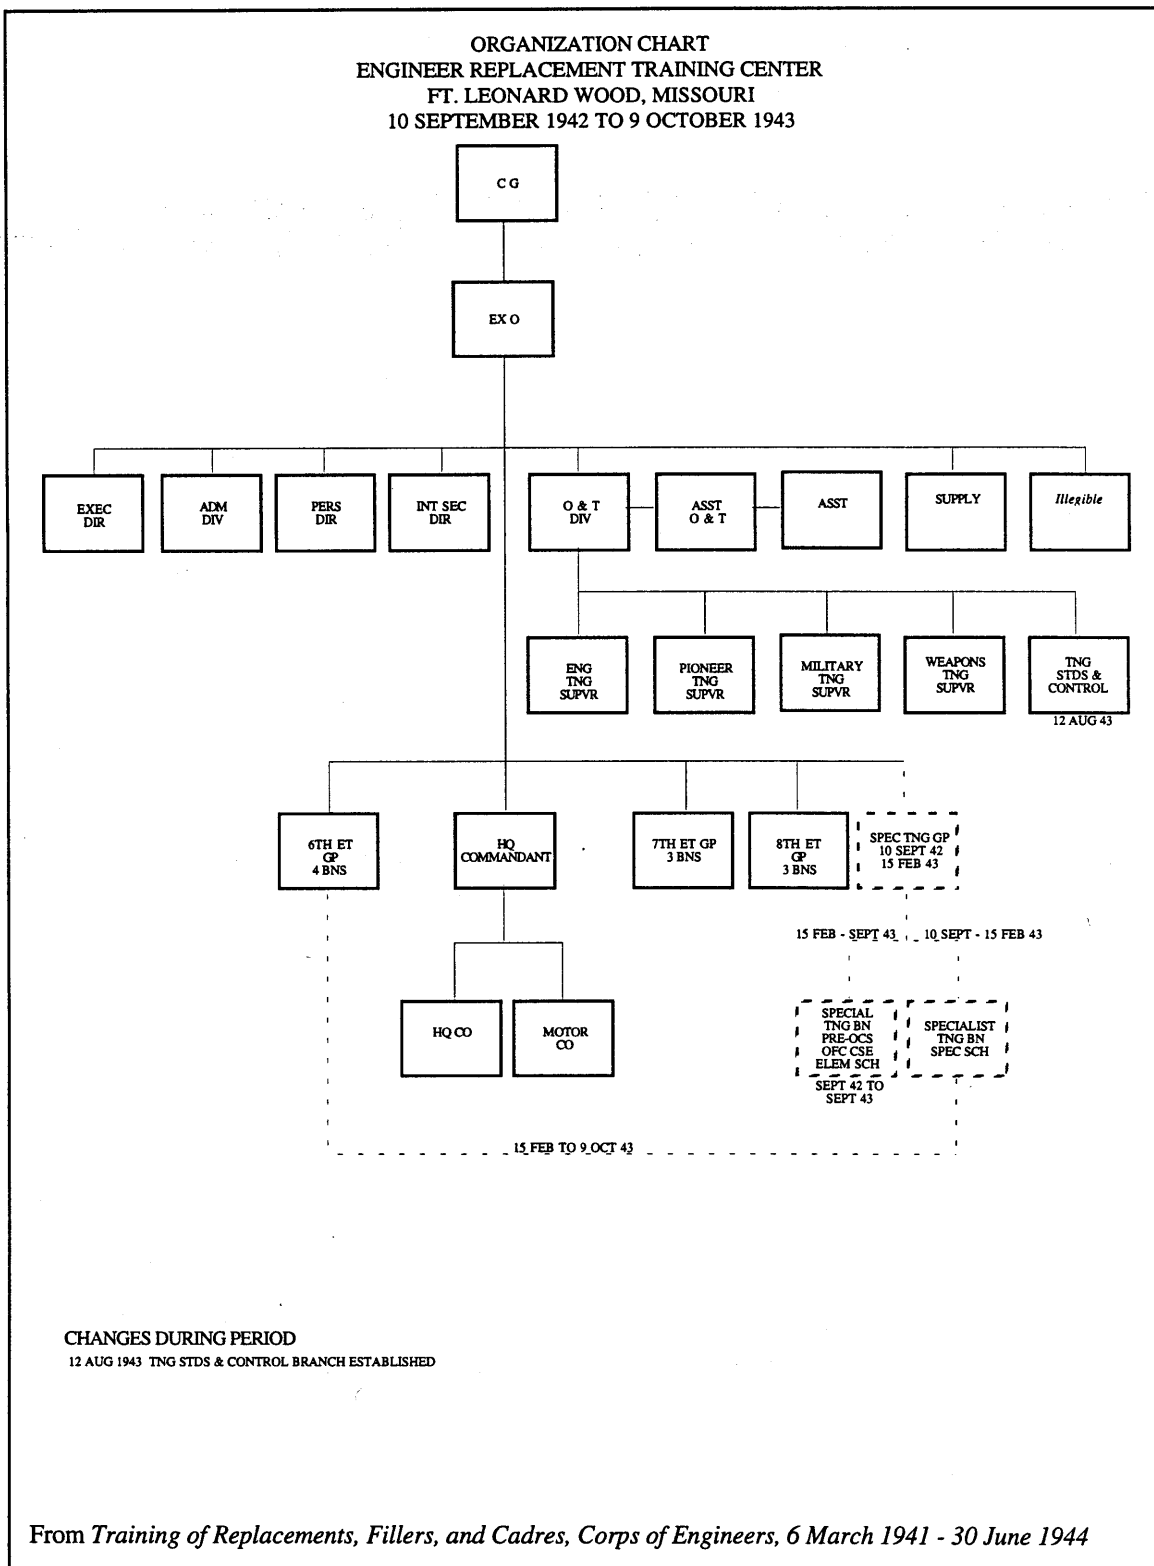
ORGANIZATION CHART
ENGINEER REPLACEMENT TRAINING CENTER
FT. LEONARD WOOD, MISSOURI
10 SEPTEMBER 1942 TO 9 OCTOBER 1943

CG

EX O

EXEC DIR

ADM DIV

PERS DIR

INT SEC DIR

O & T DIV

ASST O & T

ASST

SUPPLY

Illegible

ENG TNG SUPVR

PIONEER TNG SUPVR

MILITARY TNG SUPVR

WEAPONS TNG SUPVR

TNG STDS & CONTROL
12 AUG 43

6TH ET GP 4 BNS

HQ COMMANDANT

7TH ET GP 3 BNS

8TH ET GP 3 BNS

SPEC TNG GP 10 SEPT 42 15 FEB 43

15 FEB - SEPT 43

10 SEPT - 15 FEB 43

HQ CO

MOTOR CO

SPECIAL TNG BN PRE-OCS OFC CSE ELEM SCH
SEPT 42 TO SEPT 43

SPECIALIST TNG BN SPEC SCH

15 FEB TO 9 OCT 43

CHANGES DURING PERIOD
12 AUG 1943 TNG STDS & CONTROL BRANCH ESTABLISHED

From Training of Replacements, Fillers, and Cadres, Corps of Engineers, 6 March 1941 - 30 June 1944